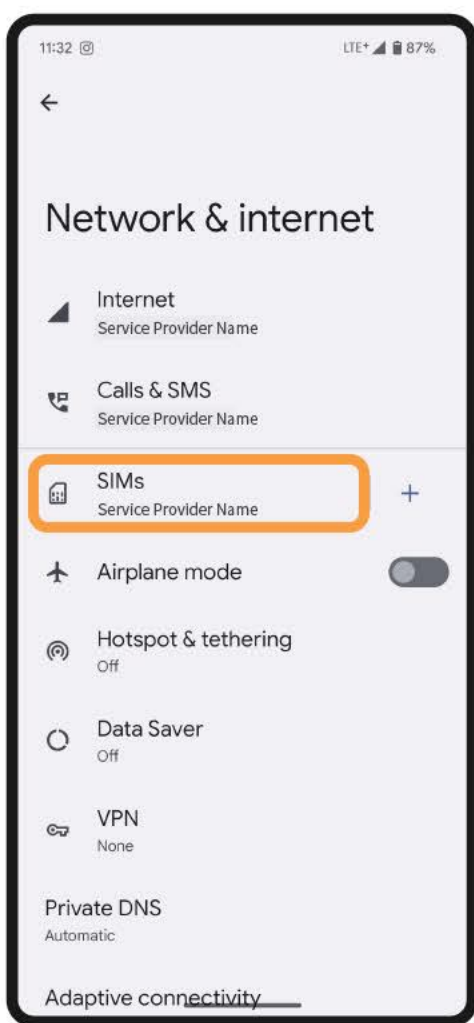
11:32 ⓞ LTE+ 87%

←

Network & internet

Internet
Service Provider Name

Calls & SMS
Service Provider Name

SIMs
Service Provider Name

+

Airplane mode

Hotspot & tethering
Off

Data Saver
Off

VPN
None

Private DNS
Automatic

Adaptive connectivity